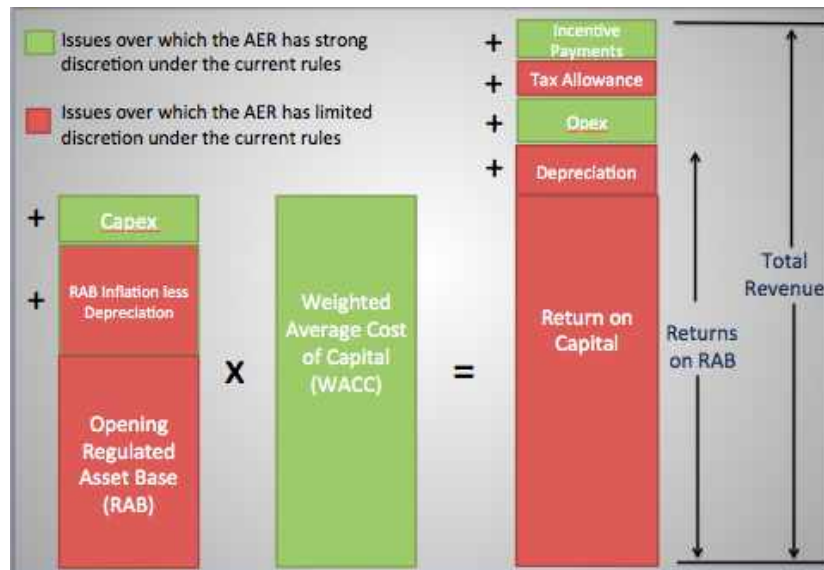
Issues over which the AER has strong discretion under the current rules

Issues over which the AER has limited discretion under the current rules

+ Capex

+ RAB Inflation less Depreciation

Opening Regulated Asset Base (RAB)

X

Weighted Average Cost of Capital (WACC)

=

+ Incentive Payments

+ Tax Allowance

+ Opex

+ Depreciation

Return on Capital

Returns on RAB

Total Revenue